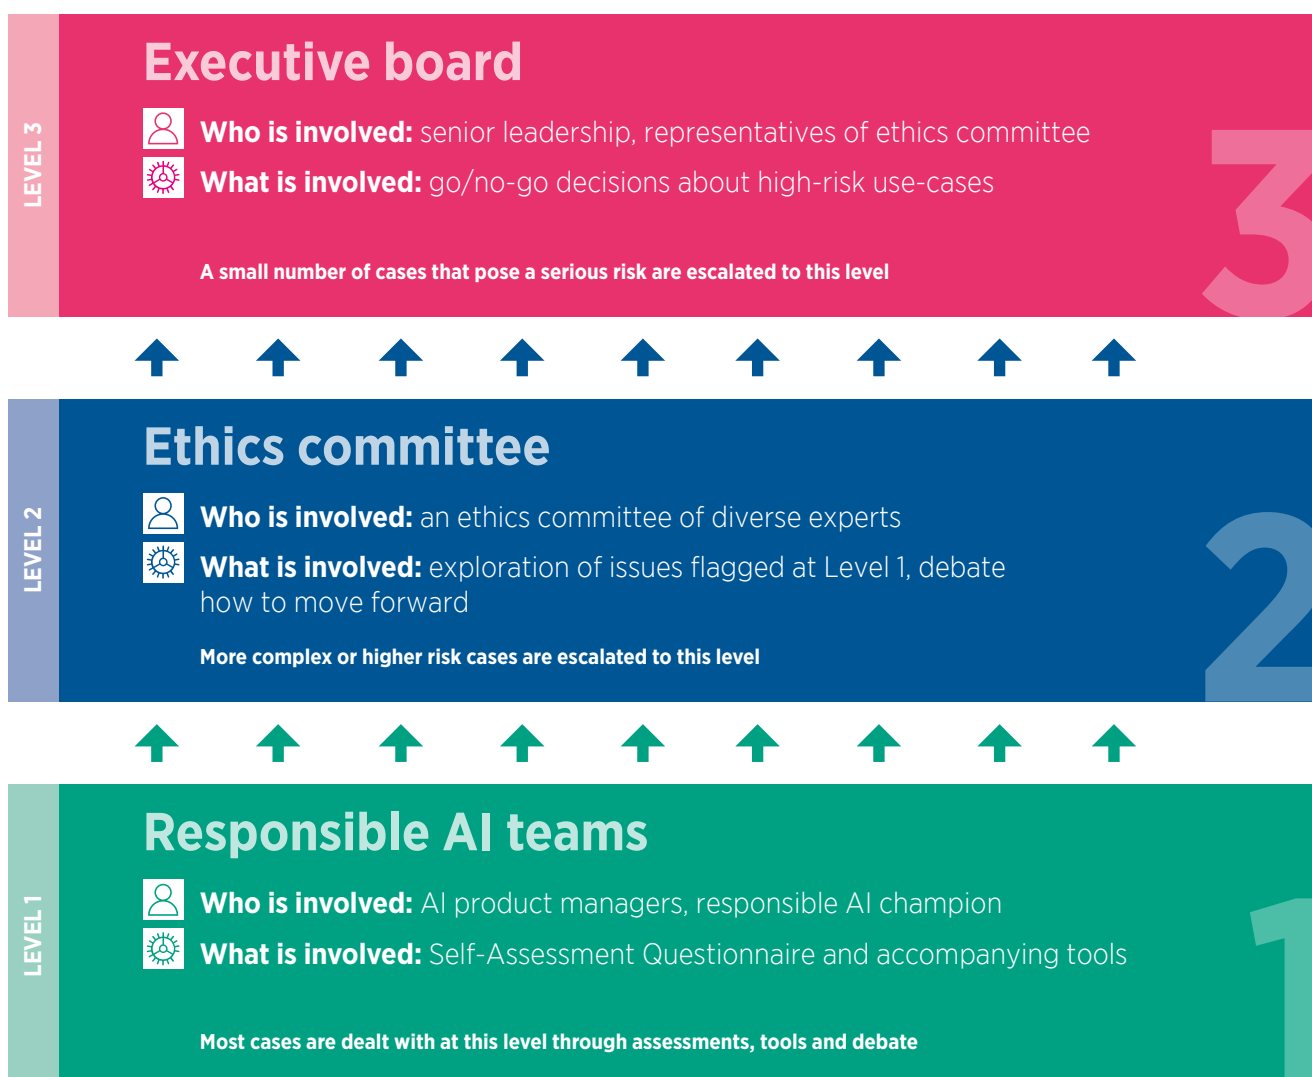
LEVEL 3

Executive board

Who is involved: senior leadership, representatives of ethics committee

What is involved: go/no-go decisions about high-risk use-cases

A small number of cases that pose a serious risk are escalated to this level

3

LEVEL 2

Ethics committee

Who is involved: an ethics committee of diverse experts

What is involved: exploration of issues flagged at Level 1, debate how to move forward

More complex or higher risk cases are escalated to this level

2

LEVEL 1

Responsible AI teams

Who is involved: AI product managers, responsible AI champion

What is involved: Self-Assessment Questionnaire and accompanying tools

Most cases are dealt with at this level through assessments, tools and debate

1